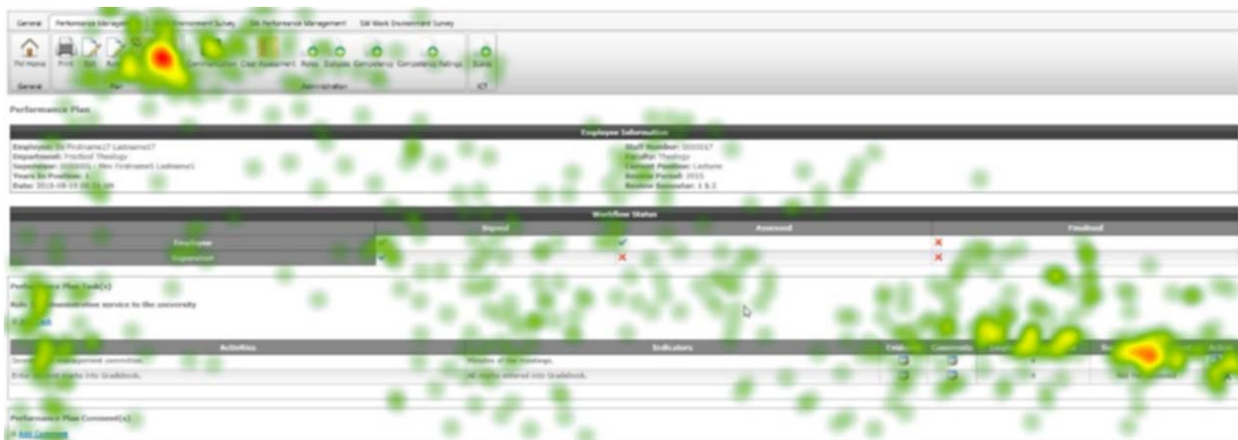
General | Performance Management | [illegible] Environment Survey | SW Performance Management | SW Work Environment Survey

PM Home | Print | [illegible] | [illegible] | Communication | Clear Assessment | Roles | Statuses | Competency | Competency Ratings | Scans

General | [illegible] | Administration | ICT

Performance Plan

| Employee Information | |
|---|---|
| Employee: Dr Firstname17 Lastname17<br>Department: Practical Theology<br>Supervisor: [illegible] - Mrs Firstname1 Lastname1<br>Years In Position: 1<br>Date: 2015-08-19 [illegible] AM | Staff Number: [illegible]<br>Faculty: Theology<br>Current Position: Lecturer<br>Review Period: 2015<br>Review Semester: 1 & 2 |

| Workflow Status | Signed | Assessed | Finalised |
|---|---|---|---|
| Employee | ✓ | ✓ | ✗ |
| Supervisor | ✓ | ✗ | ✗ |

Performance Plan Task(s)

Role: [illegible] service to the university

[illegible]

| Activities | Indicators | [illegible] | Comments | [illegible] | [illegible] | Actions |
|---|---|---|---|---|---|---|
| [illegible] management committee. | Minutes of the meetings. | | | | | |
| Enter student marks into Gradebook. | All marks entered into Gradebook. | | | | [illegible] | |

Performance Plan Comment(s)

Add Comment